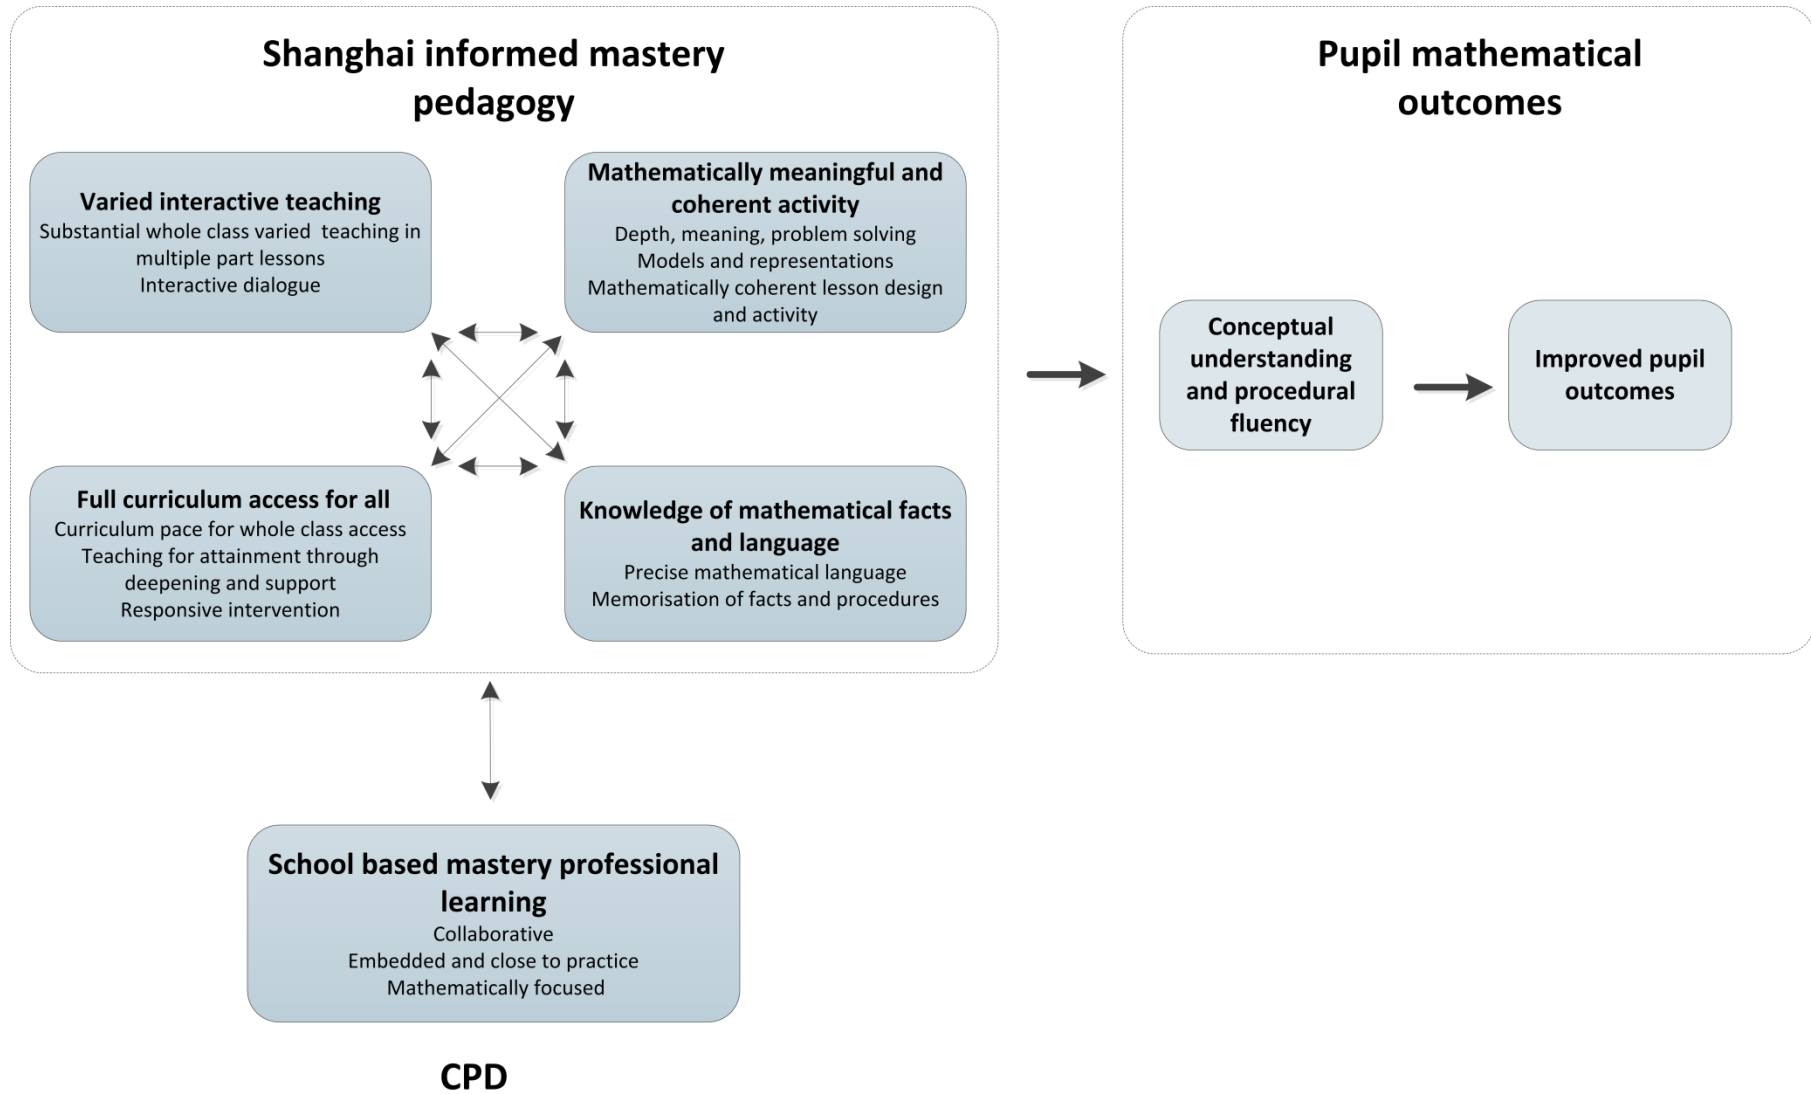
Shanghai informed mastery pedagogy

Varied interactive teaching
Substantial whole class varied teaching in multiple part lessons
Interactive dialogue

Mathematically meaningful and coherent activity
Depth, meaning, problem solving
Models and representations
Mathematically coherent lesson design and activity

Full curriculum access for all
Curriculum pace for whole class access
Teaching for attainment through deepening and support
Responsive intervention

Knowledge of mathematical facts and language
Precise mathematical language
Memorisation of facts and procedures

Pupil mathematical outcomes

Conceptual understanding and procedural fluency

Improved pupil outcomes

School based mastery professional learning
Collaborative
Embedded and close to practice
Mathematically focused

CPD